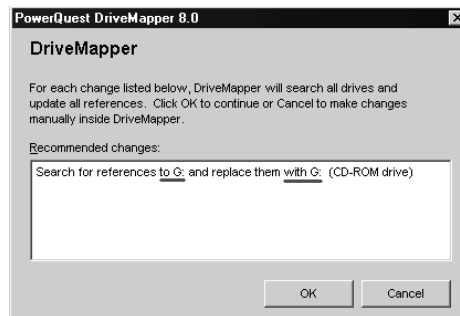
PowerQuest DriveMapper 8.0

DriveMapper

For each change listed below, DriveMapper will search all drives and update all references. Click OK to continue or Cancel to make changes manually inside DriveMapper.

Recommended changes:

Search for references to G: and replace them with G: (CD-ROM drive)

OK

Cancel